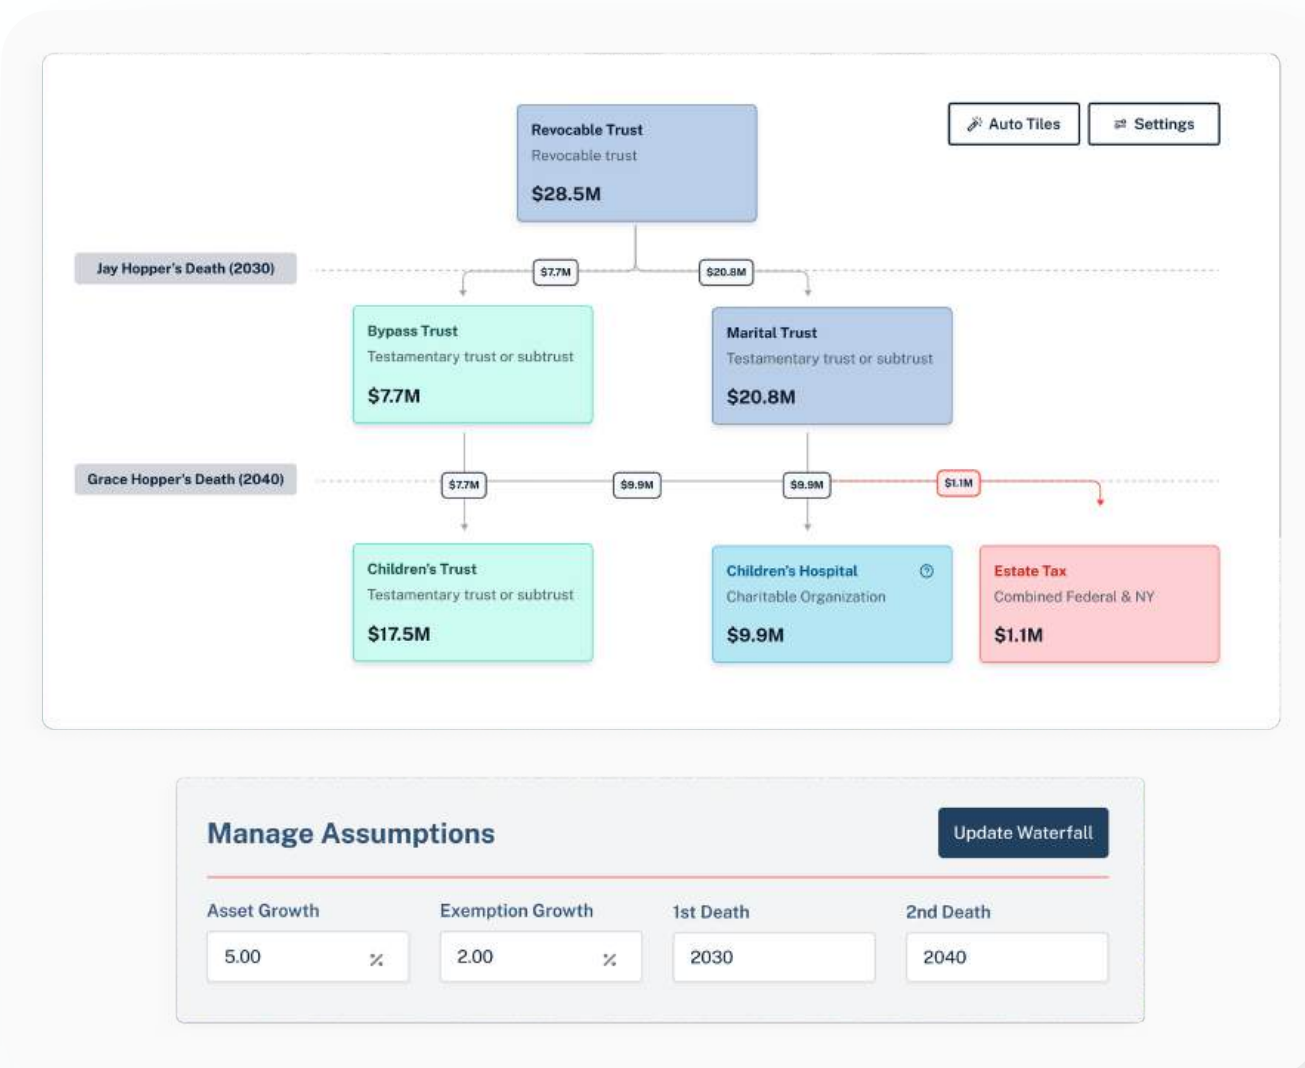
Auto Tiles

Settings

Revocable Trust
Revocable trust
$28.5M

Jay Hopper's Death (2030)

$7.7M

$20.8M

Bypass Trust
Testamentary trust or subtrust
$7.7M

Marital Trust
Testamentary trust or subtrust
$20.8M

Grace Hopper's Death (2040)

$7.7M

$9.9M

$9.9M

$1.1M

Children's Trust
Testamentary trust or subtrust
$17.5M

Children's Hospital
Charitable Organization
$9.9M

Estate Tax
Combined Federal & NY
$1.1M

Manage Assumptions

Update Waterfall

| Asset Growth | Exemption Growth | 1st Death | 2nd Death |
|---|---|---|---|
| 5.00 % | 2.00 % | 2030 | 2040 |